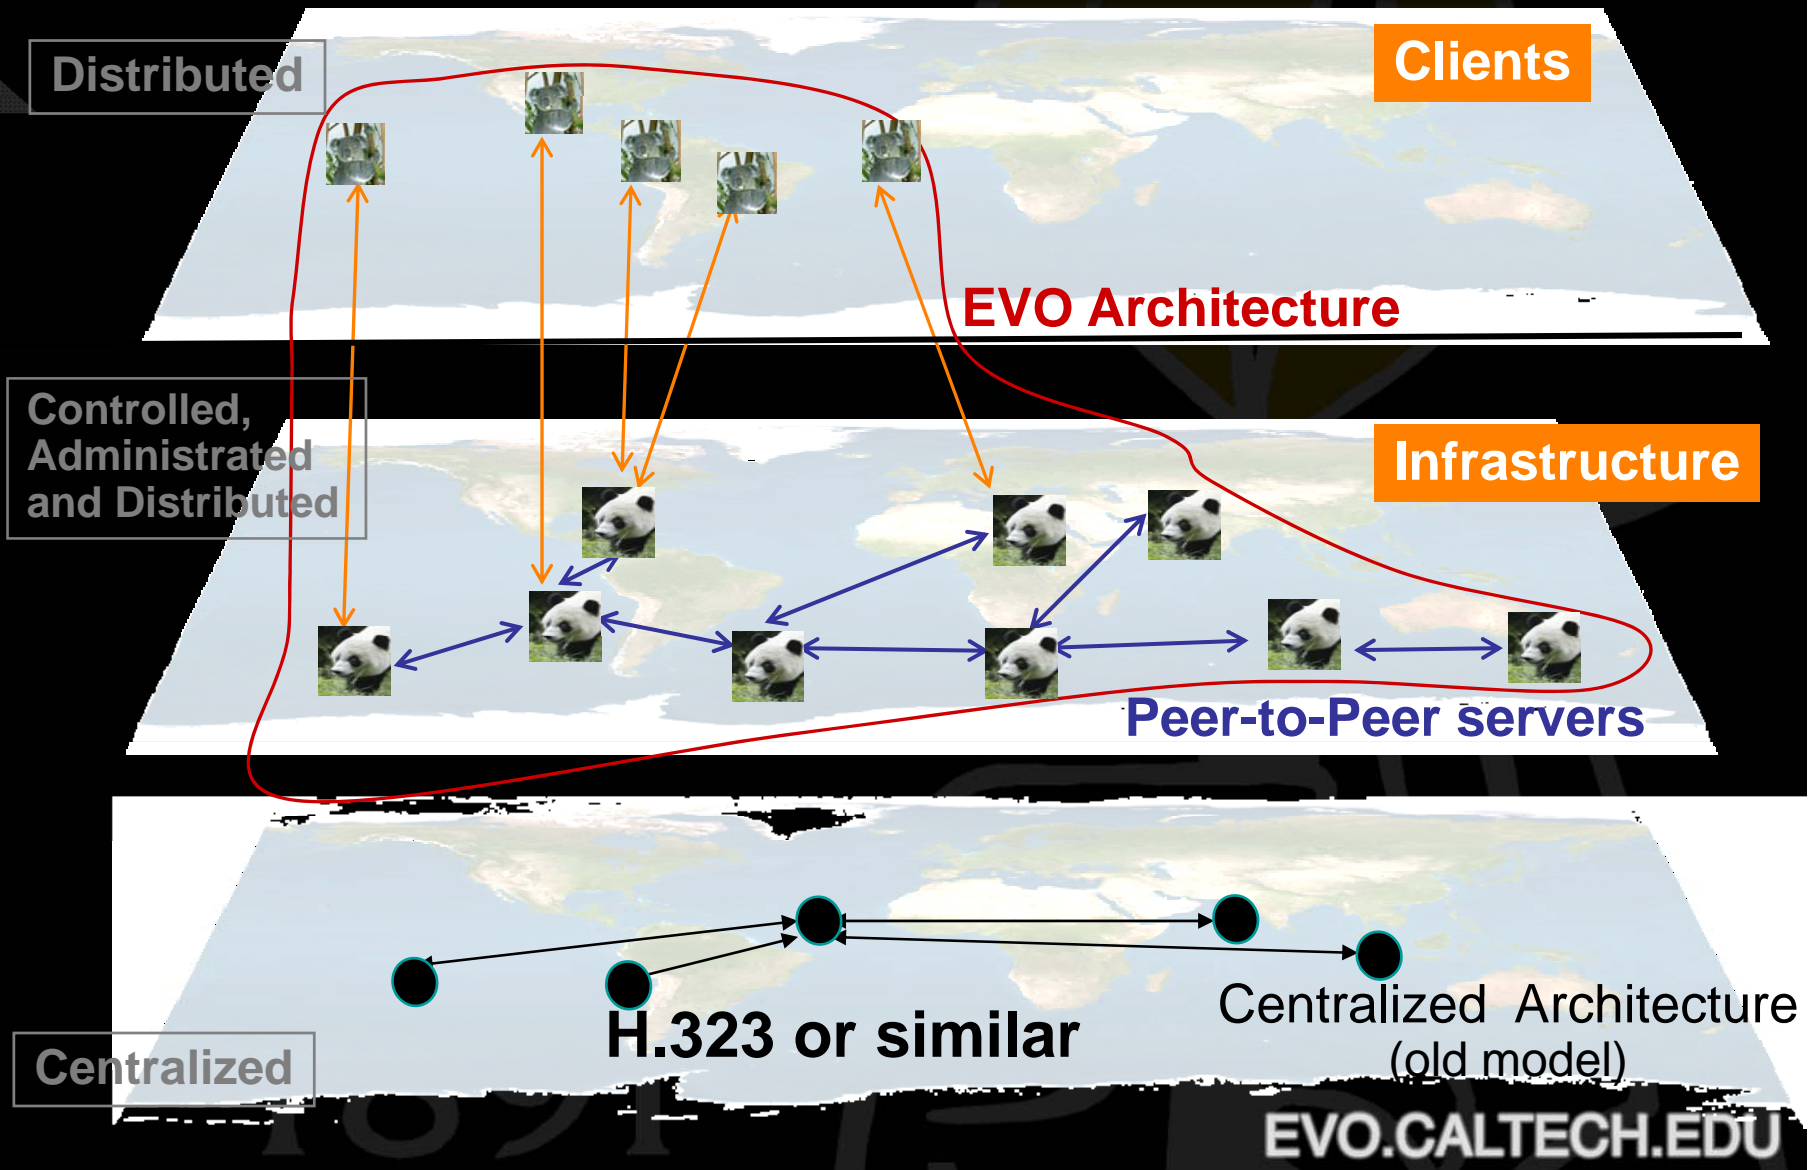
Distributed

Clients

EVO Architecture

Controlled, Administrated and Distributed

Infrastructure

Peer-to-Peer servers

H.323 or similar

Centralized Architecture (old model)

Centralized

EVO.CALTECH.EDU